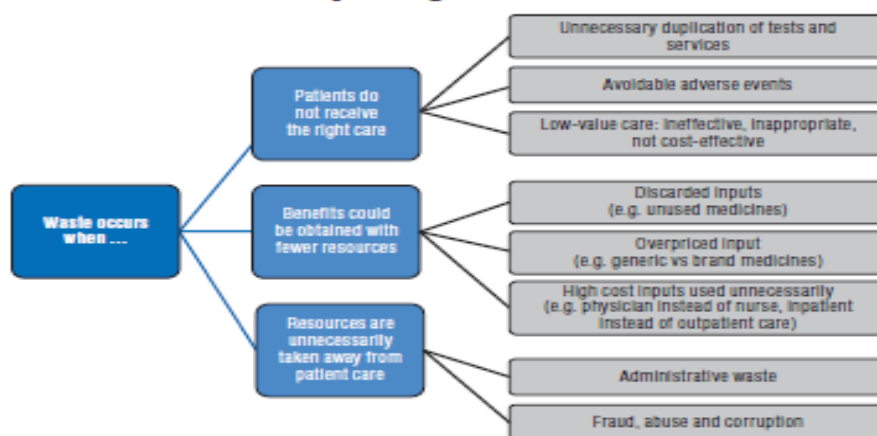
Waste occurs when ...

Patients do not receive the right care

Unnecessary duplication of tests and services

Avoidable adverse events

Low-value care: ineffective, inappropriate, not cost-effective

Benefits could be obtained with fewer resources

Discarded inputs (e.g. unused medicines)

Overpriced input (e.g. generic vs brand medicines)

High cost inputs used unnecessarily (e.g. physician instead of nurse, inpatient instead of outpatient care)

Resources are unnecessarily taken away from patient care

Administrative waste

Fraud, abuse and corruption